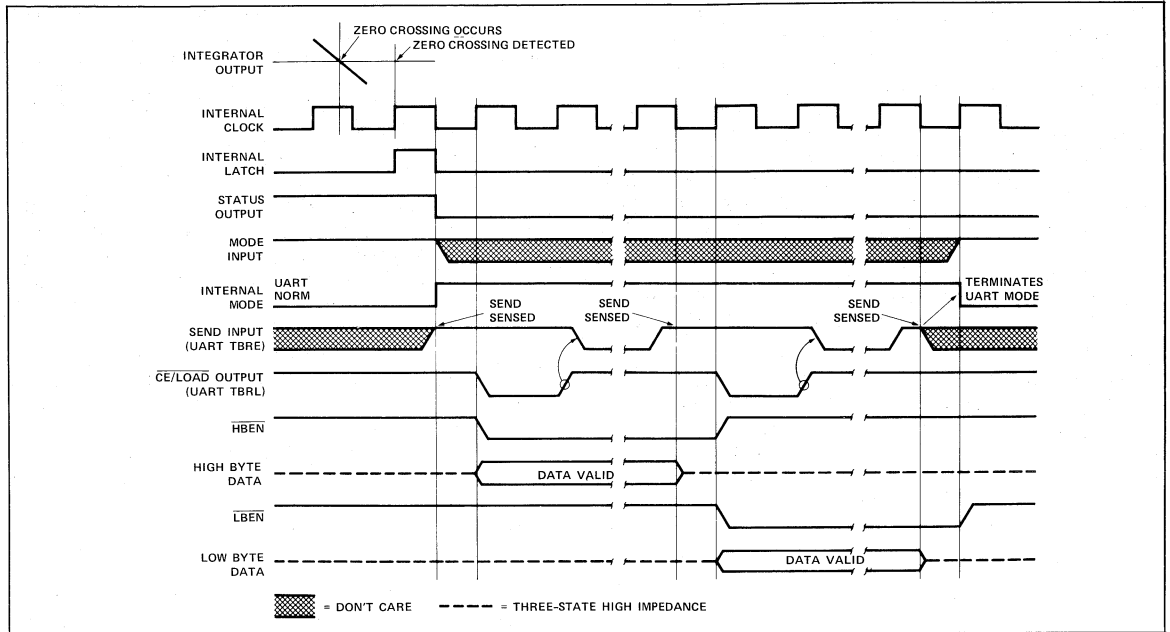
ZERO CROSSING OCCURS
ZERO CROSSING DETECTED

INTEGRATOR OUTPUT

INTERNAL CLOCK

INTERNAL LATCH

STATUS OUTPUT

MODE INPUT

INTERNAL MODE

UART

NORM

SEND INPUT (UART TBRE)

SEND SENSED

SEND SENSED

SEND SENSED

TERMINATES UART MODE

$\overline{CE/LOAD}$ OUTPUT (UART TBRL)

$\overline{HBEN}$

HIGH BYTE DATA

DATA VALID

$\overline{LBEN}$

LOW BYTE DATA

DATA VALID

= DON'T CARE

= THREE-STATE HIGH IMPEDANCE